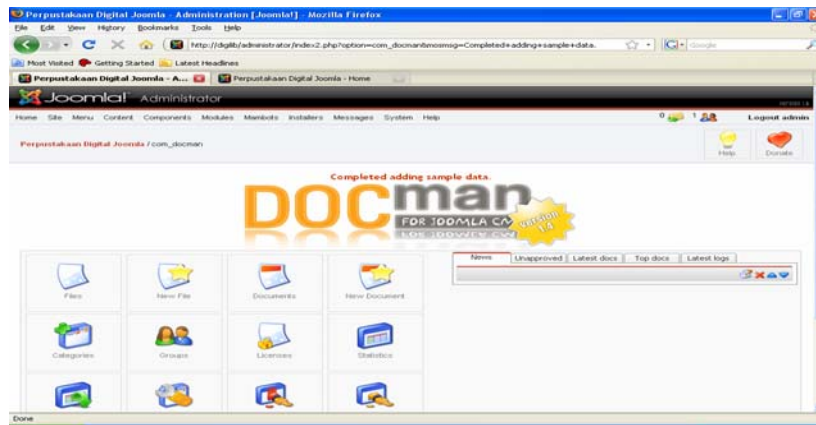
Perpustakaan Digital Joomla - Administration [Joomla!] - Mozilla Firefox

File Edit View History Bookmarks Tools Help

http://digilib/administrator/index2.php?option=com_docman&mosmsg=Completed+adding+sample+data.

Google

Most Visited Getting Started Latest Headlines

Perpustakaan Digital Joomla - A...

Perpustakaan Digital Joomla - Home

Joomla! Administrator

Home Site Menu Content Components Modules Mambots Installers Messages System Help

0 1 Logout admin

Perpustakaan Digital Joomla / com_docman

Help Donate

Completed adding sample data.

DOCman FOR JOOMLA CMS Version 1.4

News Unapproved Latest docs Top docs Latest logs

Files New File Documents New Document

Categories Groups Licenses Statistics

Done